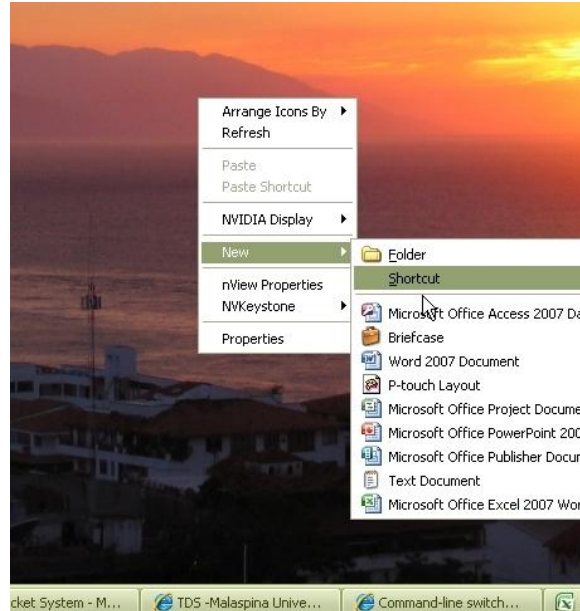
Arrange Icons By
Refresh

Paste
Paste Shortcut

NVIDIA Display

New

nView Properties
NVKeystone

Properties

Folder
Shortcut

Microsoft Office Access 2007 Da
Briefcase
Word 2007 Document
P-touch Layout
Microsoft Office Project Docume
Microsoft Office PowerPoint 200
Microsoft Office Publisher Docur
Text Document
Microsoft Office Excel 2007 Wor

cket System - M... TDS -Malaspina Unive... Command-line switch...